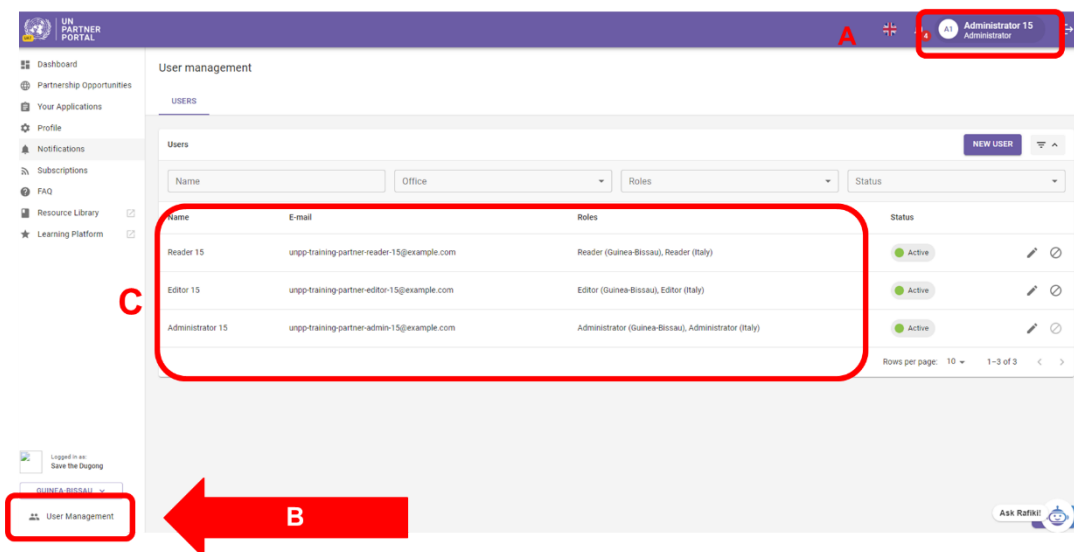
UN PARTNER PORTAL

A

4

A1 Administrator 15
Administrator

Dashboard
Partnership Opportunities
Your Applications
Profile
Notifications
Subscriptions
FAQ
Resource Library
Learning Platform

User management

USERS

Users

NEW USER

Name
Office
Roles
Status

| Name | E-mail | Roles | Status |
|---|---|---|---|
| Reader 15 | unpp-training-partner-reader-15@example.com | Reader (Guinea-Bissau), Reader (Italy) | Active |
| Editor 15 | unpp-training-partner-editor-15@example.com | Editor (Guinea-Bissau), Editor (Italy) | Active |
| Administrator 15 | unpp-training-partner-admin-15@example.com | Administrator (Guinea-Bissau), Administrator (Italy) | Active |

C

Rows per page: 10 1–3 of 3

Logged in as:
Save the Dugong

GUINEA-BISSAU

User Management

B

Ask Rafiki!